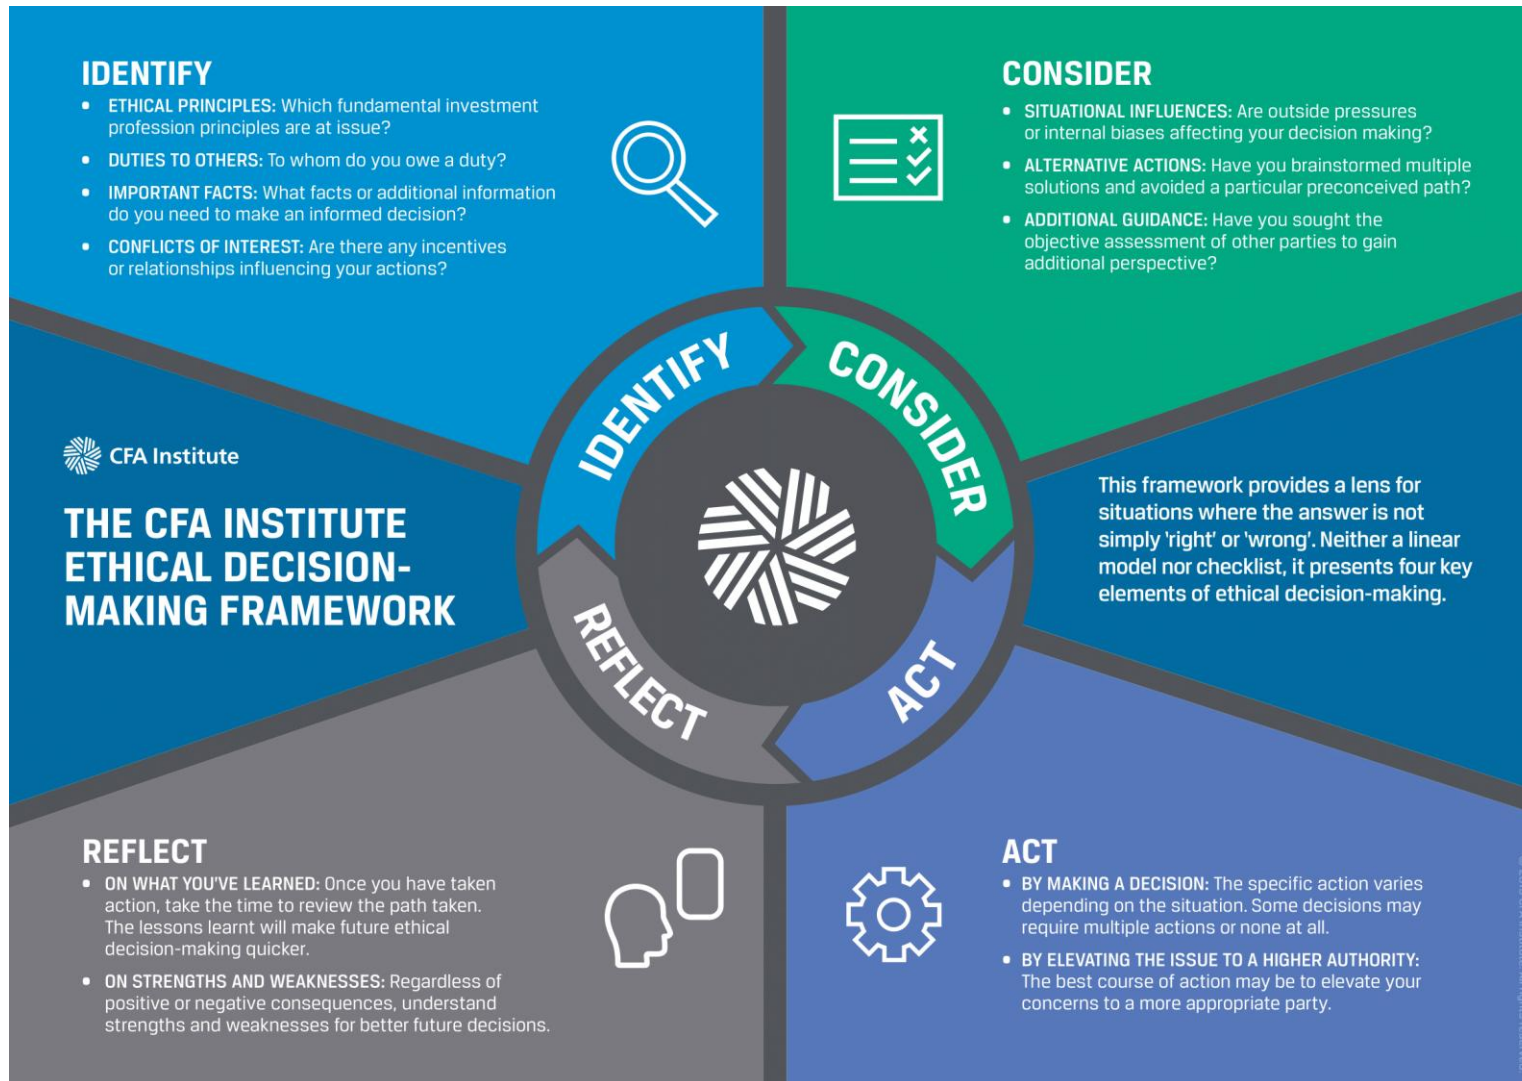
IDENTIFY

- ETHICAL PRINCIPLES: Which fundamental investment profession principles are at issue?
- DUTIES TO OTHERS: To whom do you owe a duty?
- IMPORTANT FACTS: What facts or additional information do you need to make an informed decision?
- CONFLICTS OF INTEREST: Are there any incentives or relationships influencing your actions?

CONSIDER

- SITUATIONAL INFLUENCES: Are outside pressures or internal biases affecting your decision making?
- ALTERNATIVE ACTIONS: Have you brainstormed multiple solutions and avoided a particular preconceived path?
- ADDITIONAL GUIDANCE: Have you sought the objective assessment of other parties to gain additional perspective?

CFA Institute

THE CFA INSTITUTE ETHICAL DECISION-MAKING FRAMEWORK

IDENTIFY CONSIDER ACT REFLECT

This framework provides a lens for situations where the answer is not simply 'right' or 'wrong'. Neither a linear model nor checklist, it presents four key elements of ethical decision-making.

REFLECT

- ON WHAT YOU'VE LEARNED: Once you have taken action, take the time to review the path taken. The lessons learnt will make future ethical decision-making quicker.
- ON STRENGTHS AND WEAKNESSES: Regardless of positive or negative consequences, understand strengths and weaknesses for better future decisions.

ACT

- BY MAKING A DECISION: The specific action varies depending on the situation. Some decisions may require multiple actions or none at all.
- BY ELEVATING THE ISSUE TO A HIGHER AUTHORITY: The best course of action may be to elevate your concerns to a more appropriate party.